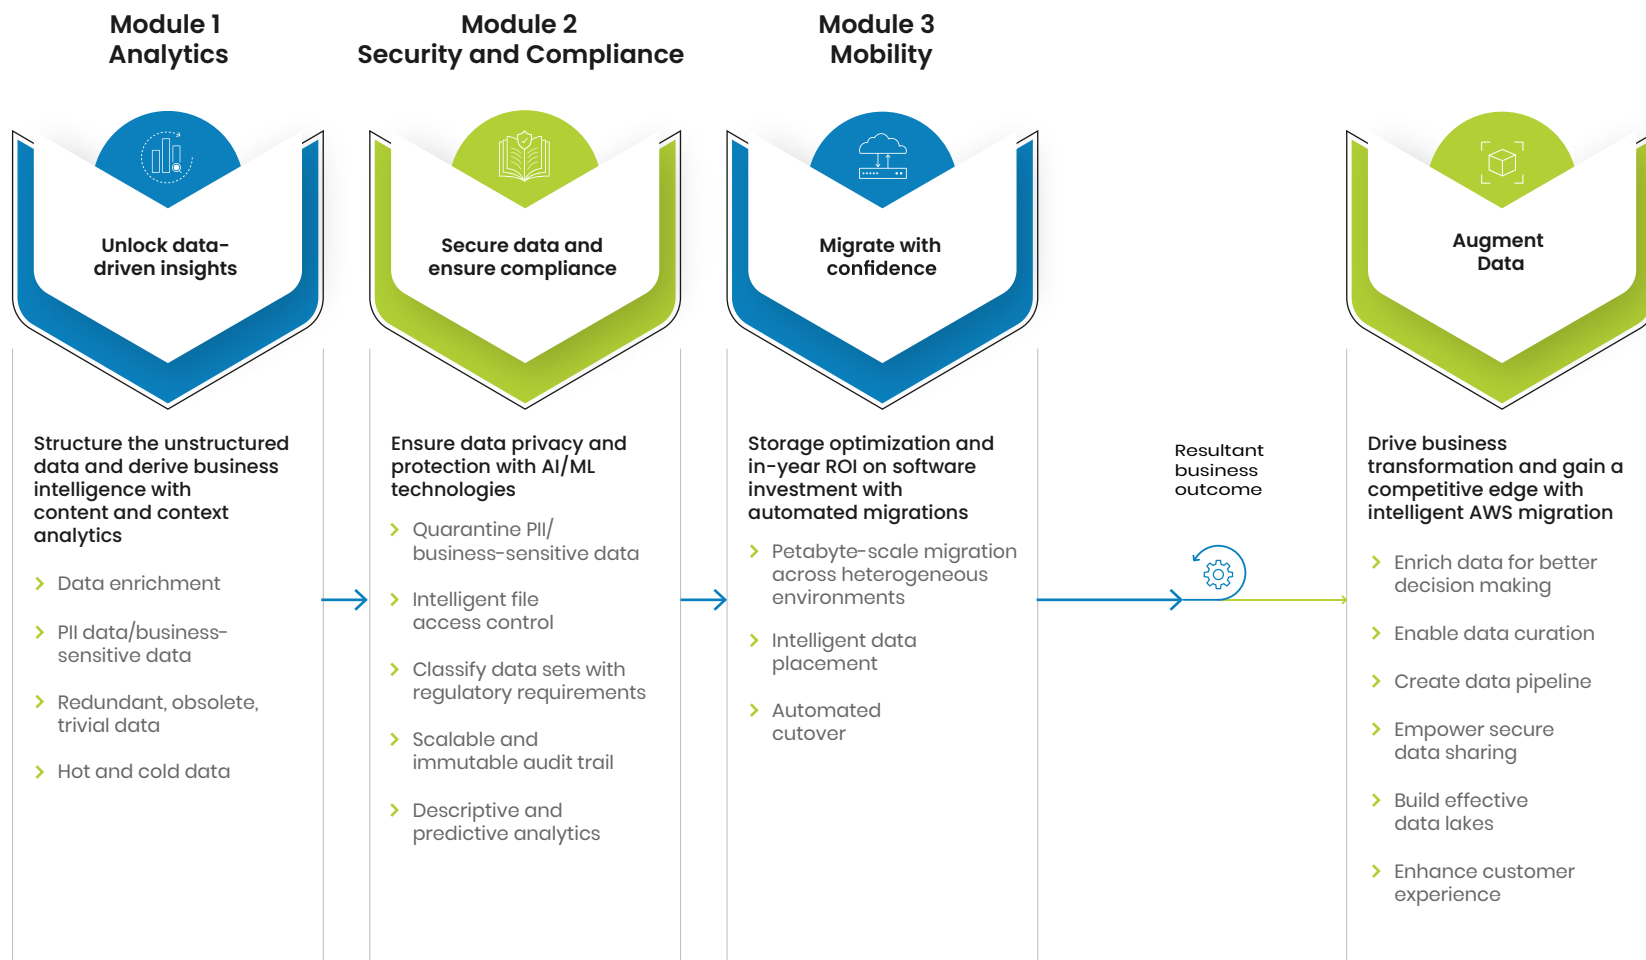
Module 1
Analytics

Module 2
Security and Compliance

Module 3
Mobility

Unlock data-driven insights

Structure the unstructured data and derive business intelligence with content and context analytics

Data enrichment

PII data/business-sensitive data

Redundant, obsolete, trivial data

Hot and cold data

Secure data and ensure compliance

Ensure data privacy and protection with AI/ML technologies

Quarantine PII/ business-sensitive data

Intelligent file access control

Classify data sets with regulatory requirements

Scalable and immutable audit trail

Descriptive and predictive analytics

Migrate with confidence

Storage optimization and in-year ROI on software investment with automated migrations

Petabyte-scale migration across heterogeneous environments

Intelligent data placement

Automated cutover

Resultant business outcome

Augment Data

Drive business transformation and gain a competitive edge with intelligent AWS migration

Enrich data for better decision making

Enable data curation

Create data pipeline

Empower secure data sharing

Build effective data lakes

Enhance customer experience